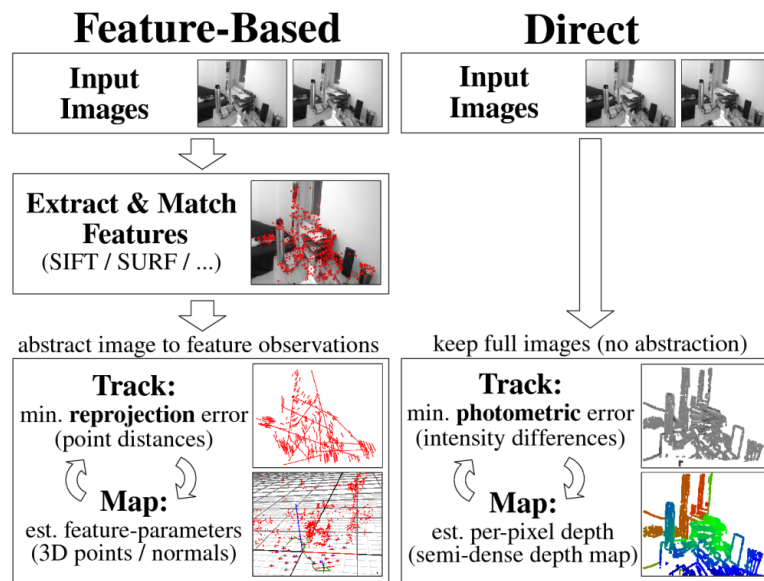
Feature-Based

Input Images

Extract & Match Features
(SIFT / SURF / ...)

abstract image to feature observations

Track:
min. **reprojection** error
(point distances)

Map:
est. feature-parameters
(3D points / normals)

Direct

Input Images

keep full images (no abstraction)

Track:
min. **photometric** error
(intensity differences)

Map:
est. per-pixel depth
(semi-dense depth map)